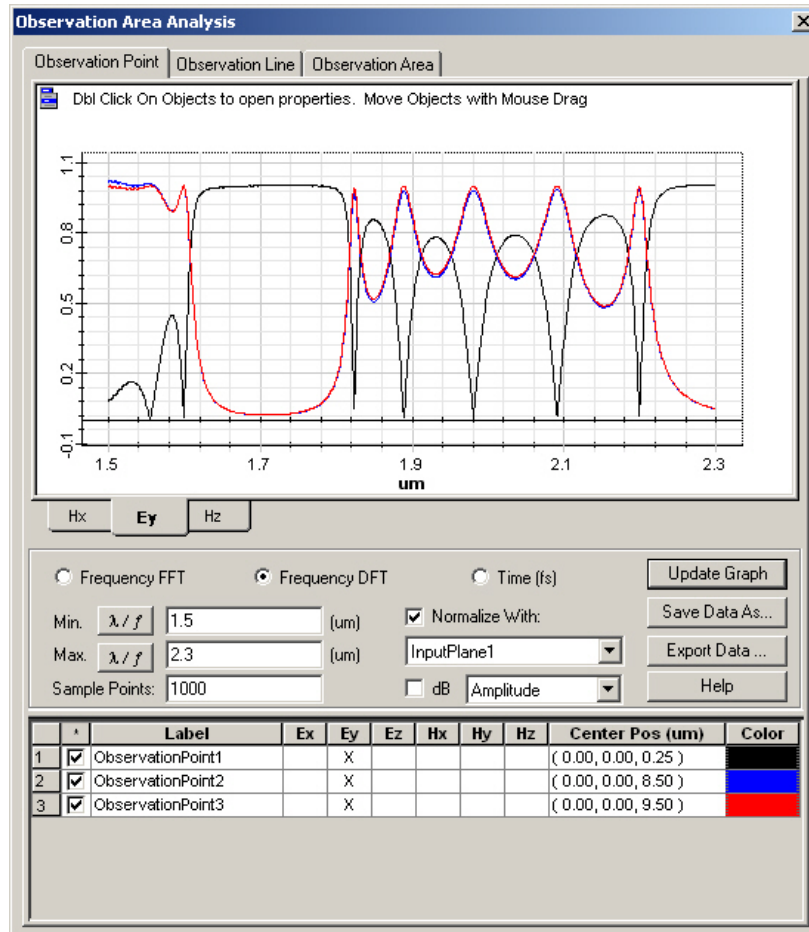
Observation Area Analysis

Observation Point | Observation Line | Observation Area

Dbl Click On Objects to open properties. Move Objects with Mouse Drag

1.1
0.8
0.5
0.2
-0.1

1.5 1.7 1.9 2.1 2.3
um

Hx | Ey | Hz

Frequency FFT
Frequency DFT
Time (fs)

Update Graph
Save Data As...
Export Data ...
Help

Min. $\lambda / f$ 1.5 (um)
Max. $\lambda / f$ 2.3 (um)
Sample Points: 1000

Normalize With:
InputPlane1
dB
Amplitude

| | * | Label | Ex | Ey | Ez | Hx | Hy | Hz | Center Pos (um) | Color |
|---|---|---|---|---|---|---|---|---|---|---|
| 1 | ☑ | ObservationPoint1 | | X | | | | | ( 0.00, 0.00, 0.25 ) | |
| 2 | ☑ | ObservationPoint2 | | X | | | | | ( 0.00, 0.00, 8.50 ) | |
| 3 | ☑ | ObservationPoint3 | | X | | | | | ( 0.00, 0.00, 9.50 ) | |